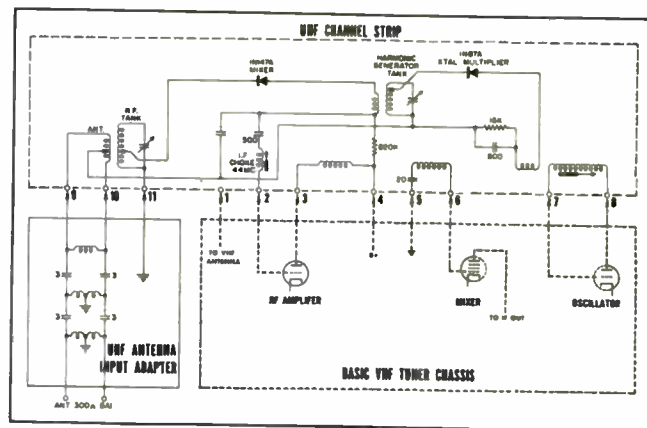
UHF CHANNEL STRIP

IN34A MIXER

HARMONIC GENERATOR TANK

IN34A XTAL MULTIPLIER

R.F. TANK

ANT

500

I.F. CHOKE 44MC

820K

15K

500

20

10

10

11

1

2

3

4

5

6

7

8

3

3

3

3

TO VHF ANTENNA

B+

RF AMPLIFIER

MIXER

TO IF OUT

OSCILLATOR

UHF ANTENNA INPUT ADAPTER

BASIC VHF TUNER CHASSIS

ANT 300Ω BAL